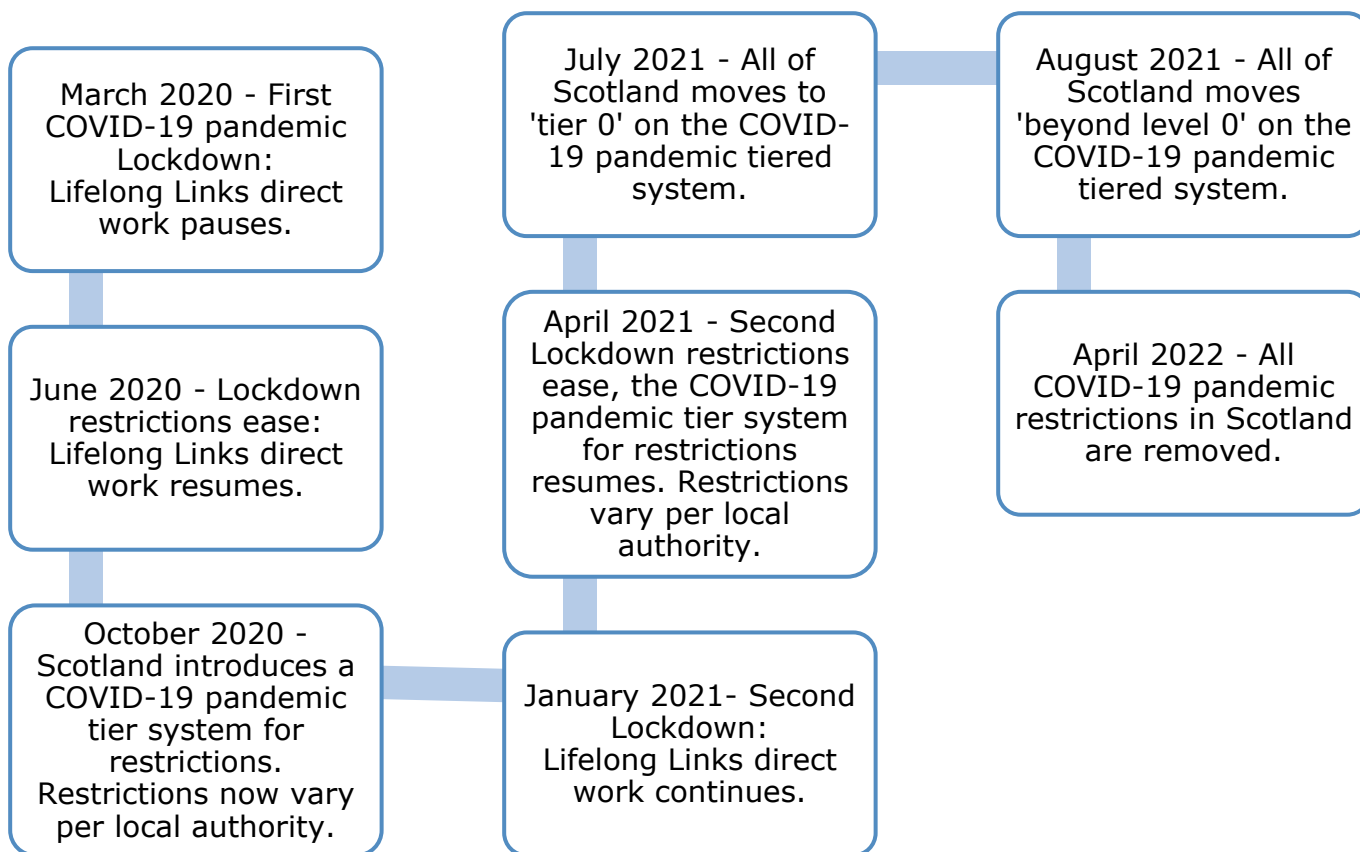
March 2020 - First COVID-19 pandemic Lockdown:
Lifelong Links direct work pauses.

June 2020 - Lockdown restrictions ease:
Lifelong Links direct work resumes.

October 2020 - Scotland introduces a COVID-19 pandemic tier system for restrictions.
Restrictions now vary per local authority.

January 2021- Second Lockdown:
Lifelong Links direct work continues.

April 2021 - Second Lockdown restrictions ease, the COVID-19 pandemic tier system for restrictions resumes. Restrictions vary per local authority.

July 2021 - All of Scotland moves to 'tier 0' on the COVID-19 pandemic tiered system.

August 2021 - All of Scotland moves 'beyond level 0' on the COVID-19 pandemic tiered system.

April 2022 - All COVID-19 pandemic restrictions in Scotland are removed.